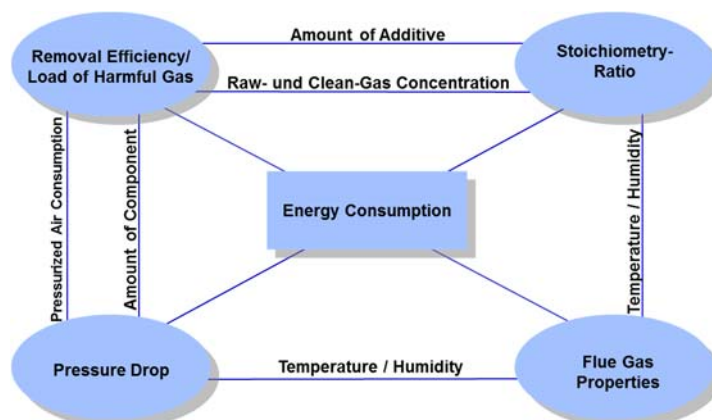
Removal Efficiency/
Load of Harmful Gas

Amount of Additive

Raw- und Clean-Gas Concentration

Stoichiometry-
Ratio

Pressurized Air Consumption

Amount of Component

Energy Consumption

Temperature / Humidity

Pressure Drop

Temperature / Humidity

Flue Gas
Properties